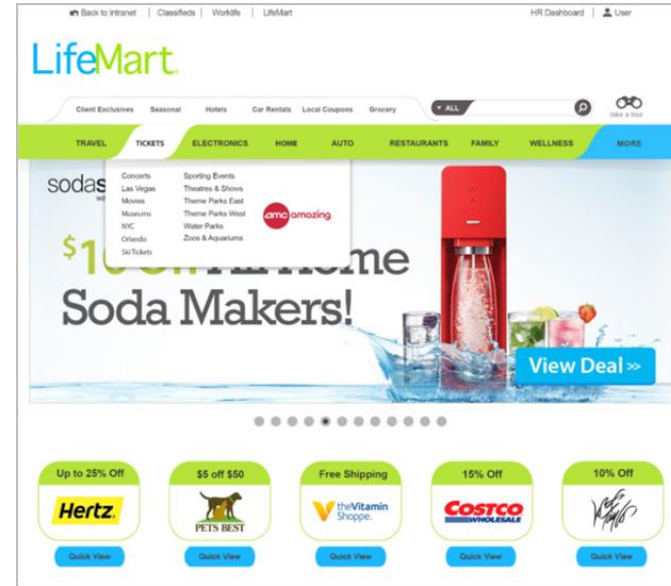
Back to Intranet | Classifieds | Worklife | LifeMart

HR Dashboard | User

LifeMart

Client Exclusives Seasonal Hotels Car Rentals Local Coupons Grocery

ALL

take a tour

TRAVEL TICKETS ELECTRONICS HOME AUTO RESTAURANTS FAMILY WELLNESS MORE

Concerts
Las Vegas
Movies
Museums
NYC
Orlando
Ski Tickets

Sporting Events
Theatres & Shows
Theme Parks East
Theme Parks West
Water Parks
Zoos & Aquariums

amc amazing

sodas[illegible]

$10 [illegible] Home Soda Makers!

View Deal >>

Up to 25% Off
Hertz.
Quick View

$5 off $50
PETS BEST
Quick View

Free Shipping
the Vitamin Shoppe.
Quick View

15% Off
COSTCO WHOLESALE
Quick View

10% Off
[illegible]
Quick View